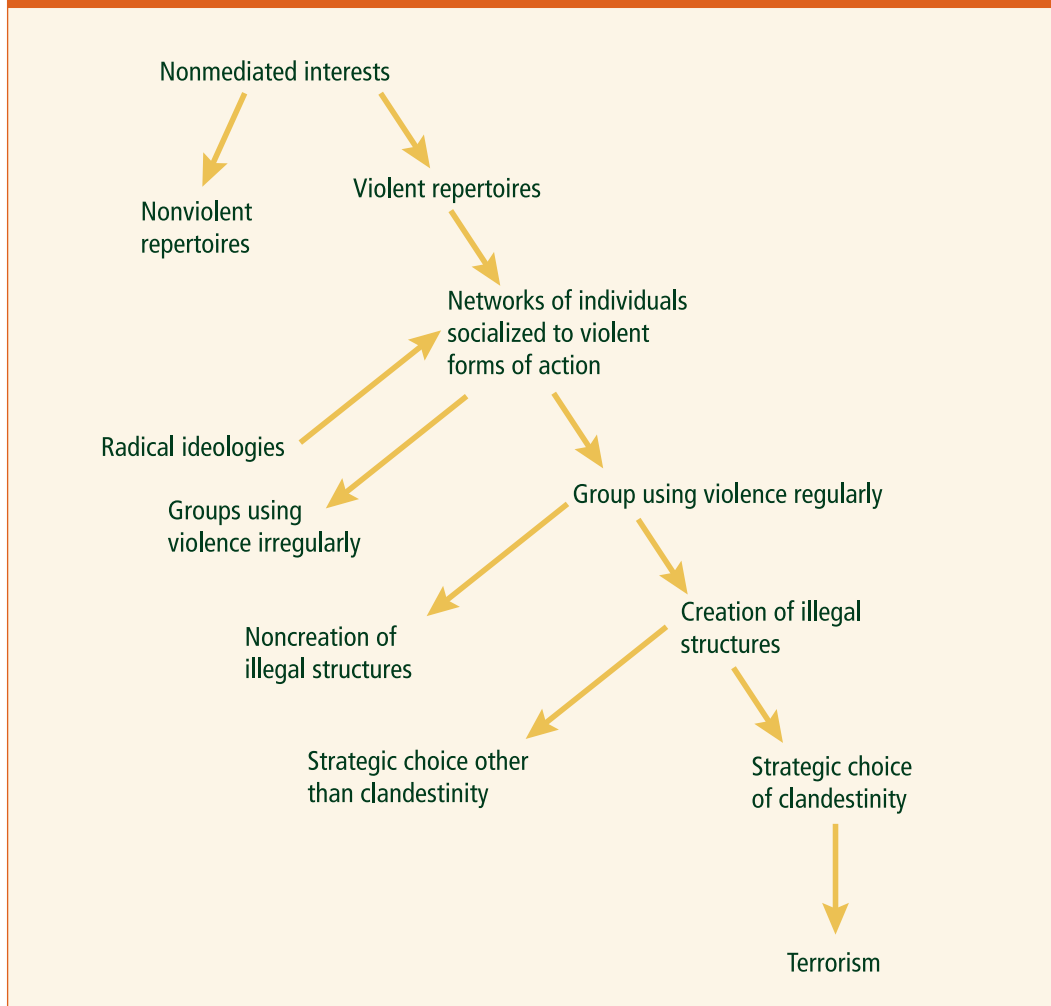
Nonmediated interests

Nonviolent repertoires

Violent repertoires

Networks of individuals socialized to violent forms of action

Radical ideologies

Groups using violence irregularly

Group using violence regularly

Noncreation of illegal structures

Creation of illegal structures

Strategic choice other than clandestinity

Strategic choice of clandestinity

Terrorism